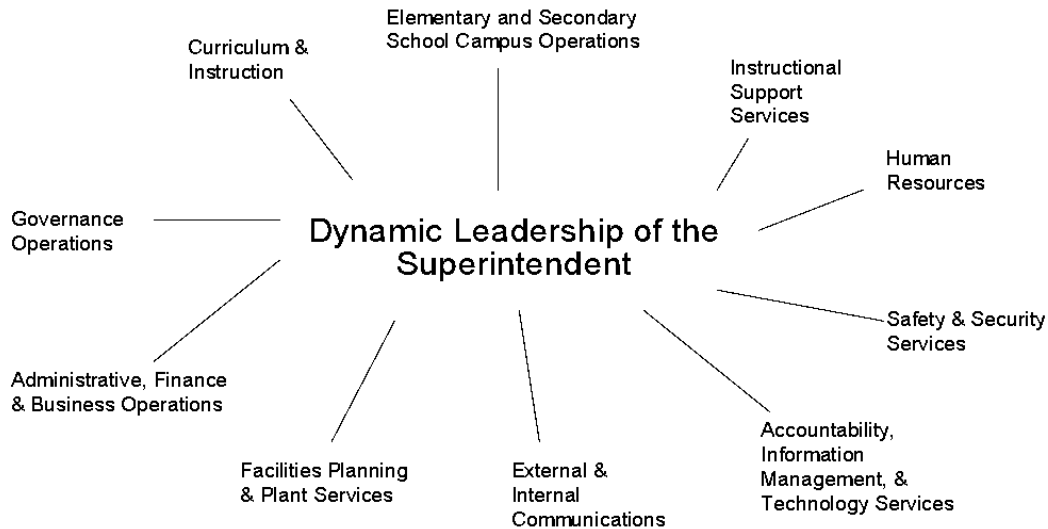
Elementary and Secondary School Campus Operations

Curriculum & Instruction

Instructional Support Services

Human Resources

Governance Operations

Dynamic Leadership of the Superintendent

Safety & Security Services

Administrative, Finance & Business Operations

Facilities Planning & Plant Services

External & Internal Communications

Accountability, Information Management, & Technology Services